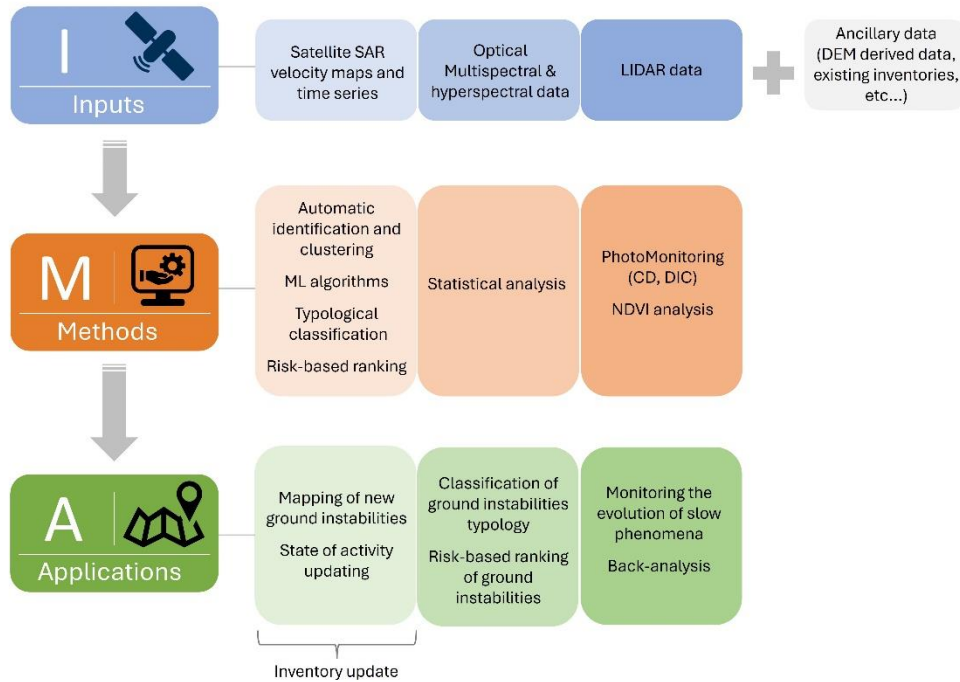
I
Inputs

Satellite SAR velocity maps and time series

Optical Multispectral & hyperspectral data

LIDAR data

Ancillary data (DEM derived data, existing inventories, etc...)

M
Methods

Automatic identification and clustering

ML algorithms

Typological classification

Risk-based ranking

Statistical analysis

PhotoMonitoring (CD, DIC)

NDVI analysis

A
Applications

Mapping of new ground instabilities

State of activity updating

Classification of ground instabilities typology

Risk-based ranking of ground instabilities

Monitoring the evolution of slow phenomena

Back-analysis

Inventory update